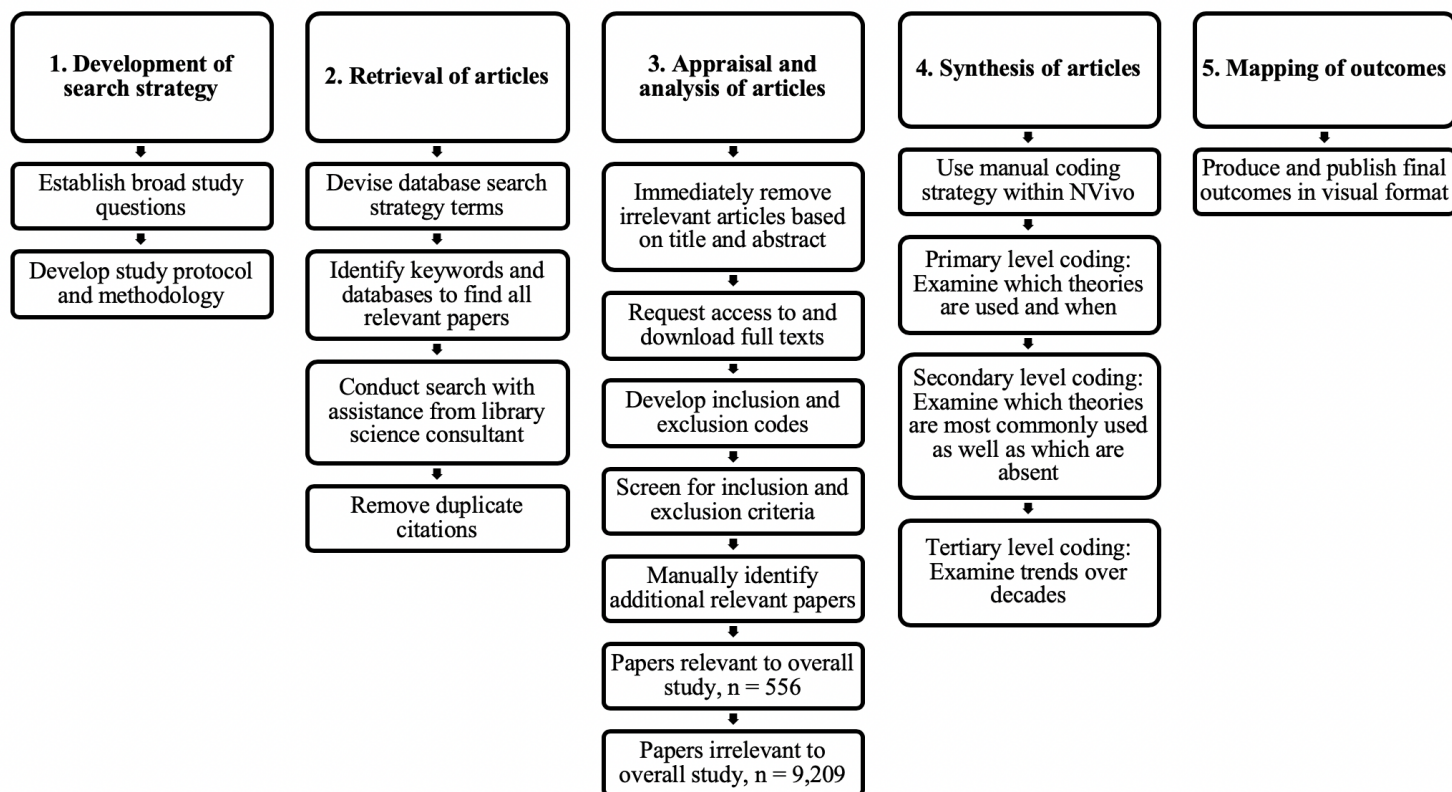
1. Development of search strategy

Establish broad study questions

Develop study protocol and methodology

2. Retrieval of articles

Devise database search strategy terms

Identify keywords and databases to find all relevant papers

Conduct search with assistance from library science consultant

Remove duplicate citations

3. Appraisal and analysis of articles

Immediately remove irrelevant articles based on title and abstract

Request access to and download full texts

Develop inclusion and exclusion codes

Screen for inclusion and exclusion criteria

Manually identify additional relevant papers

Papers relevant to overall study, n = 556

Papers irrelevant to overall study, n = 9,209

4. Synthesis of articles

Use manual coding strategy within NVivo

Primary level coding: Examine which theories are used and when

Secondary level coding: Examine which theories are most commonly used as well as which are absent

Tertiary level coding: Examine trends over decades

5. Mapping of outcomes

Produce and publish final outcomes in visual format